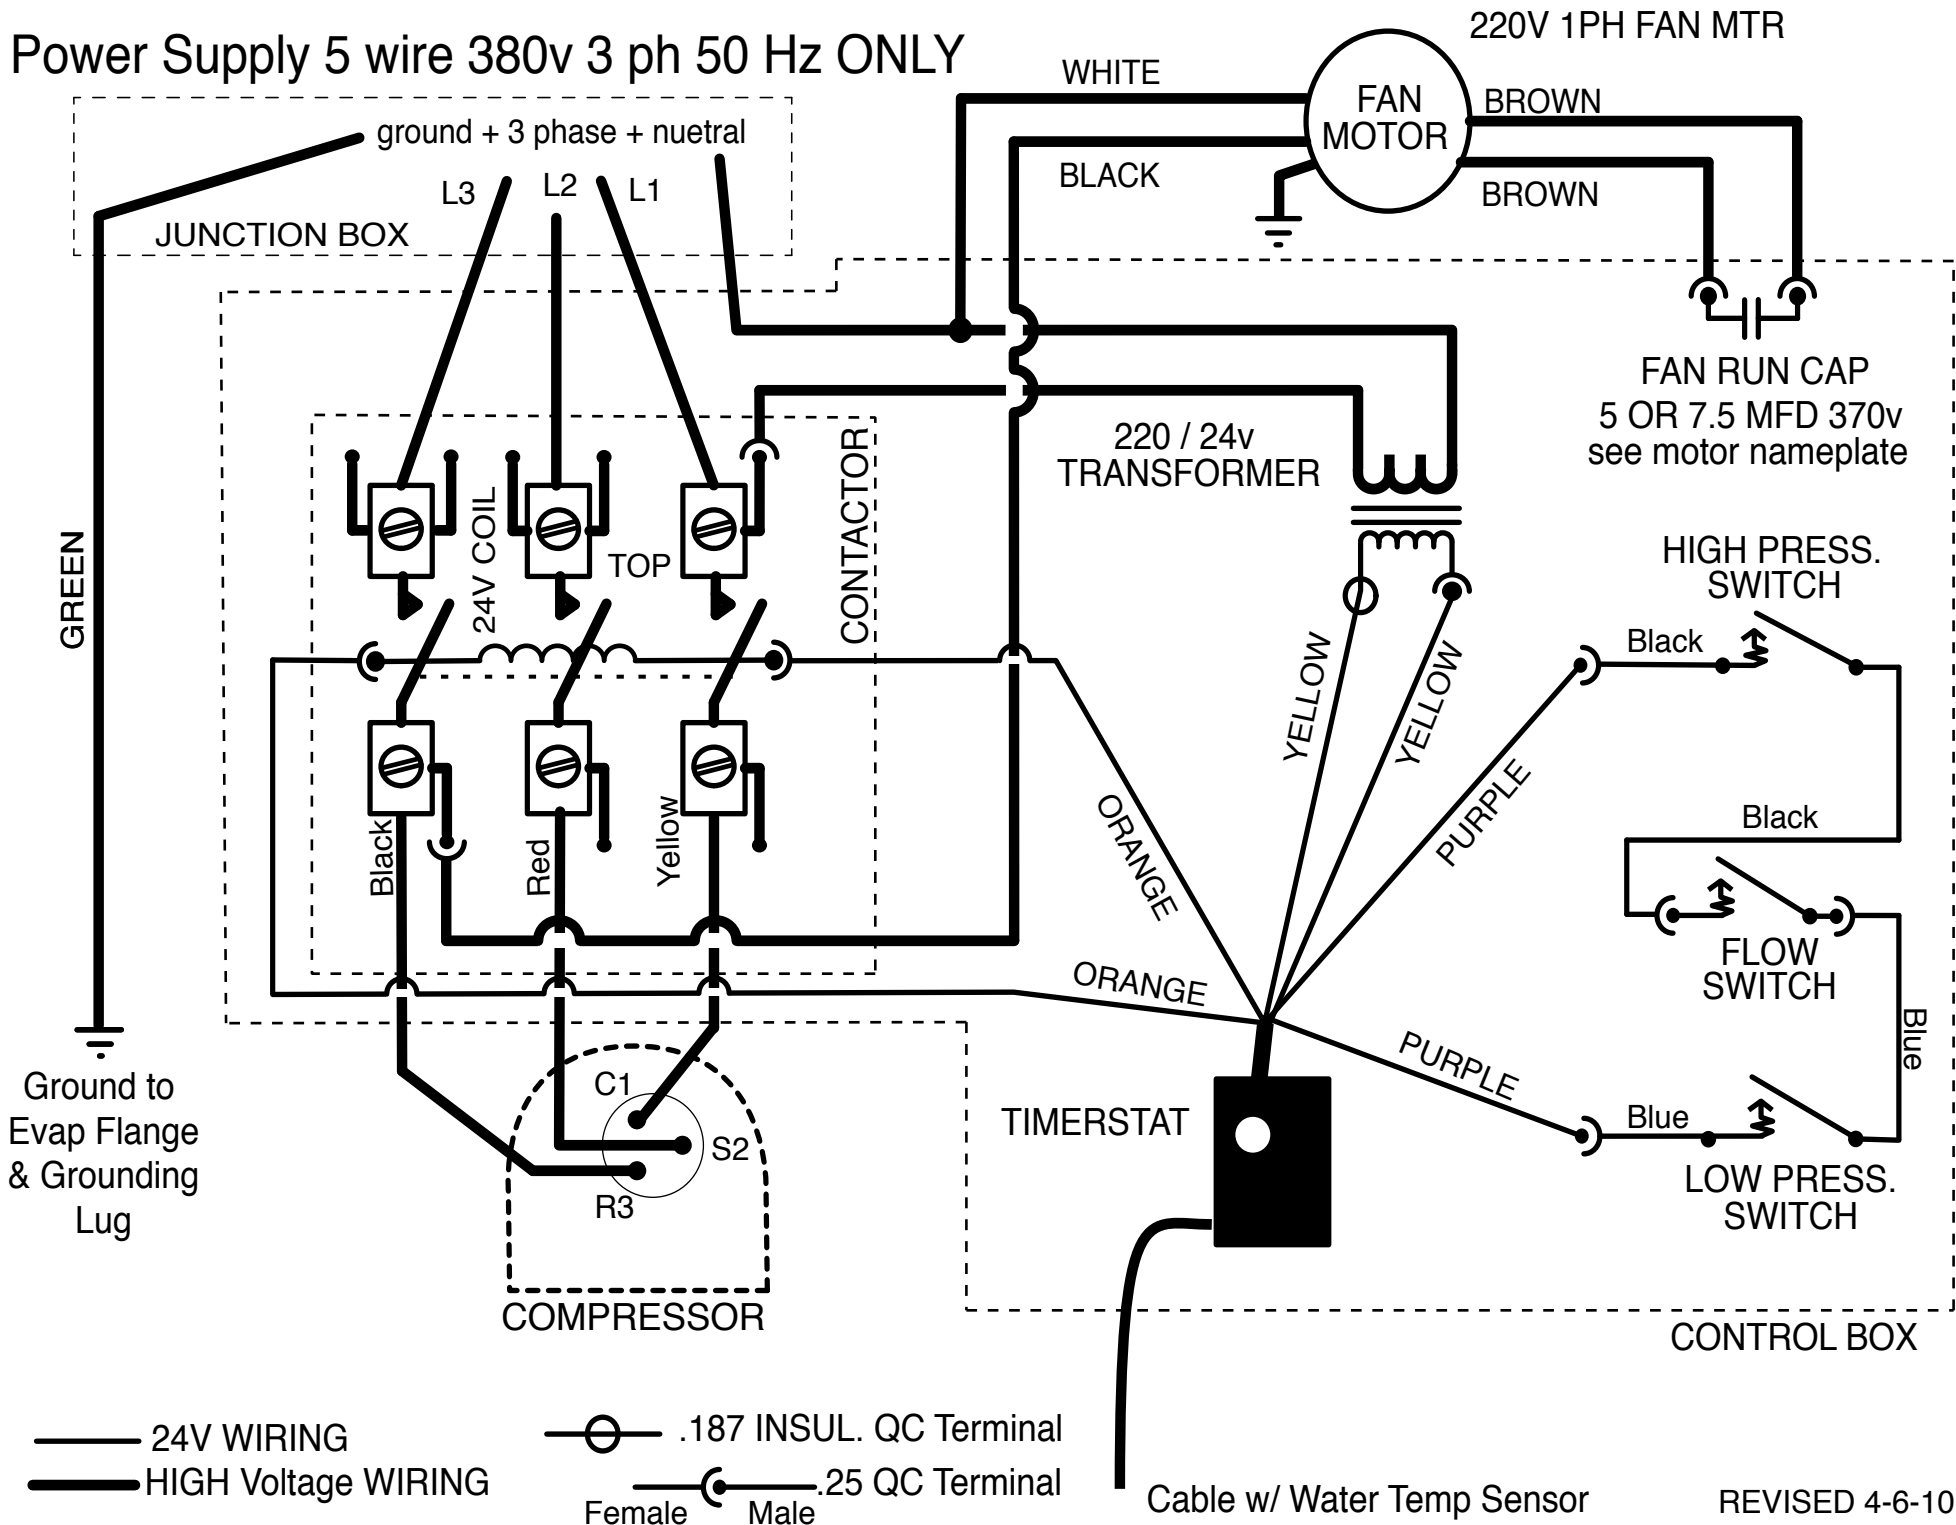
Power Supply 5 wire 380v 3 ph 50 Hz ONLY

220V 1PH FAN MTR

WHITE

FAN MOTOR

BROWN

BLACK

BROWN

ground + 3 phase + nuetral

L3 L2 L1

JUNCTION BOX

FAN RUN CAP
5 OR 7.5 MFD 370v
see motor nameplate

220 / 24v
TRANSFORMER

GREEN

24V COIL

TOP

CONTACTOR

HIGH PRESS.
SWITCH

Black

YELLOW

YELLOW

ORANGE

PURPLE

Black

Black

Red

Yellow

FLOW
SWITCH

ORANGE

Blue

PURPLE

Ground to
Evap Flange
& Grounding
Lug

C1

S2

R3

TIMERSTAT

Blue

LOW PRESS.
SWITCH

COMPRESSOR

CONTROL BOX

24V WIRING

HIGH Voltage WIRING

.187 INSUL. QC Terminal

.25 QC Terminal

Female Male

Cable w/ Water Temp Sensor

REVISED 4-6-10